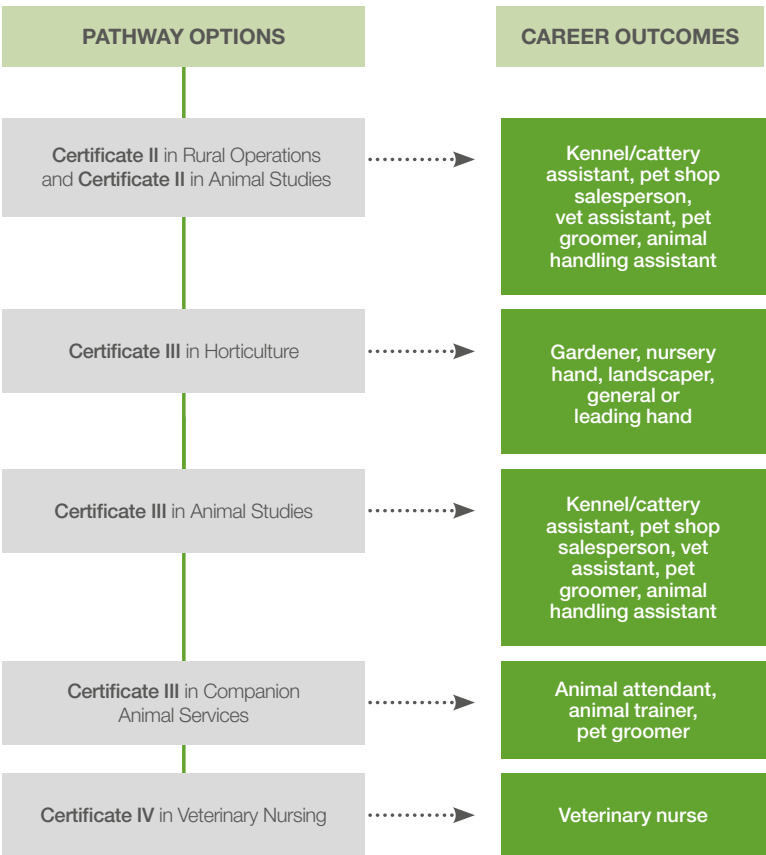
PATHWAY OPTIONS

CAREER OUTCOMES

Certificate II in Rural Operations and Certificate II in Animal Studies

Kennel/cattery assistant, pet shop salesperson, vet assistant, pet groomer, animal handling assistant

Certificate III in Horticulture

Gardener, nursery hand, landscaper, general or leading hand

Certificate III in Animal Studies

Kennel/cattery assistant, pet shop salesperson, vet assistant, pet groomer, animal handling assistant

Certificate III in Companion Animal Services

Animal attendant, animal trainer, pet groomer

Certificate IV in Veterinary Nursing

Veterinary nurse